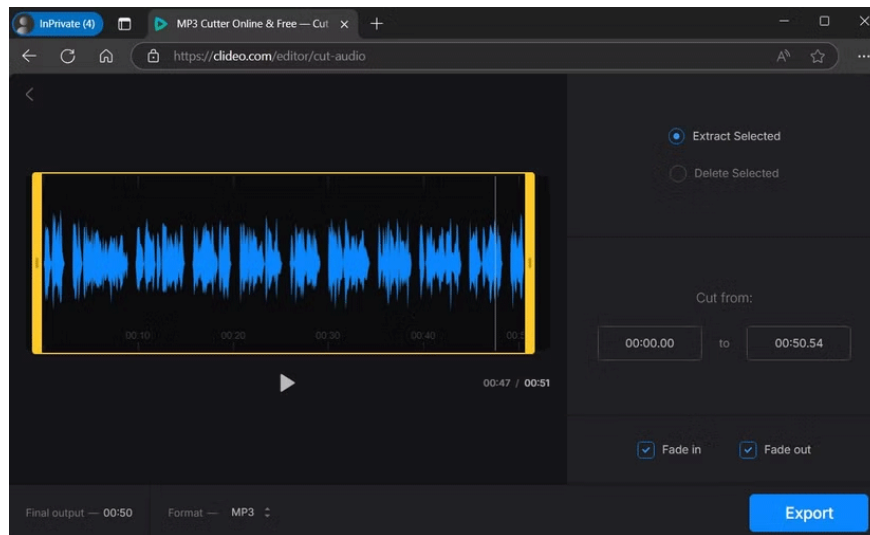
InPrivate (4)
MP3 Cutter Online & Free — Cut
https://clideo.com/editor/cut-audio

00:10
00:20
00:30
00:40
00:5

00:47 / 00:51

Extract Selected
Delete Selected

Cut from:
00:00.00
to
00:50.54

Fade in
Fade out

Final output — 00:50
Format — MP3
Export